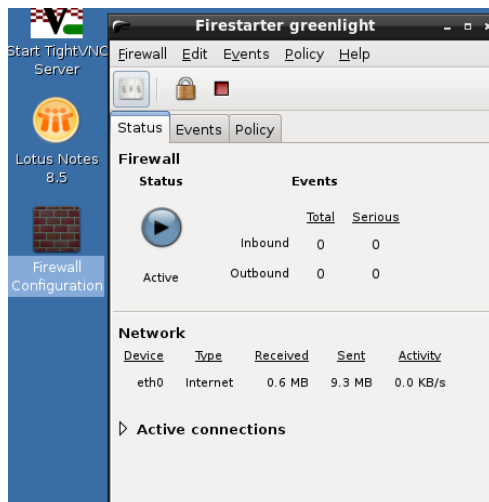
Start TightVNC Server

Lotus Notes 8.5

Firewall Configuration

Firestarter greenlight

Firewall Edit Events Policy Help

Status Events Policy

Firewall

Status

Events

| | Total | Serious |
|---|---|---|
| Inbound | 0 | 0 |
| Outbound | 0 | 0 |

Active

Network

| Device | Type | Received | Sent | Activity |
|---|---|---|---|---|
| eth0 | Internet | 0.6 MB | 9.3 MB | 0.0 KB/s |

Active connections